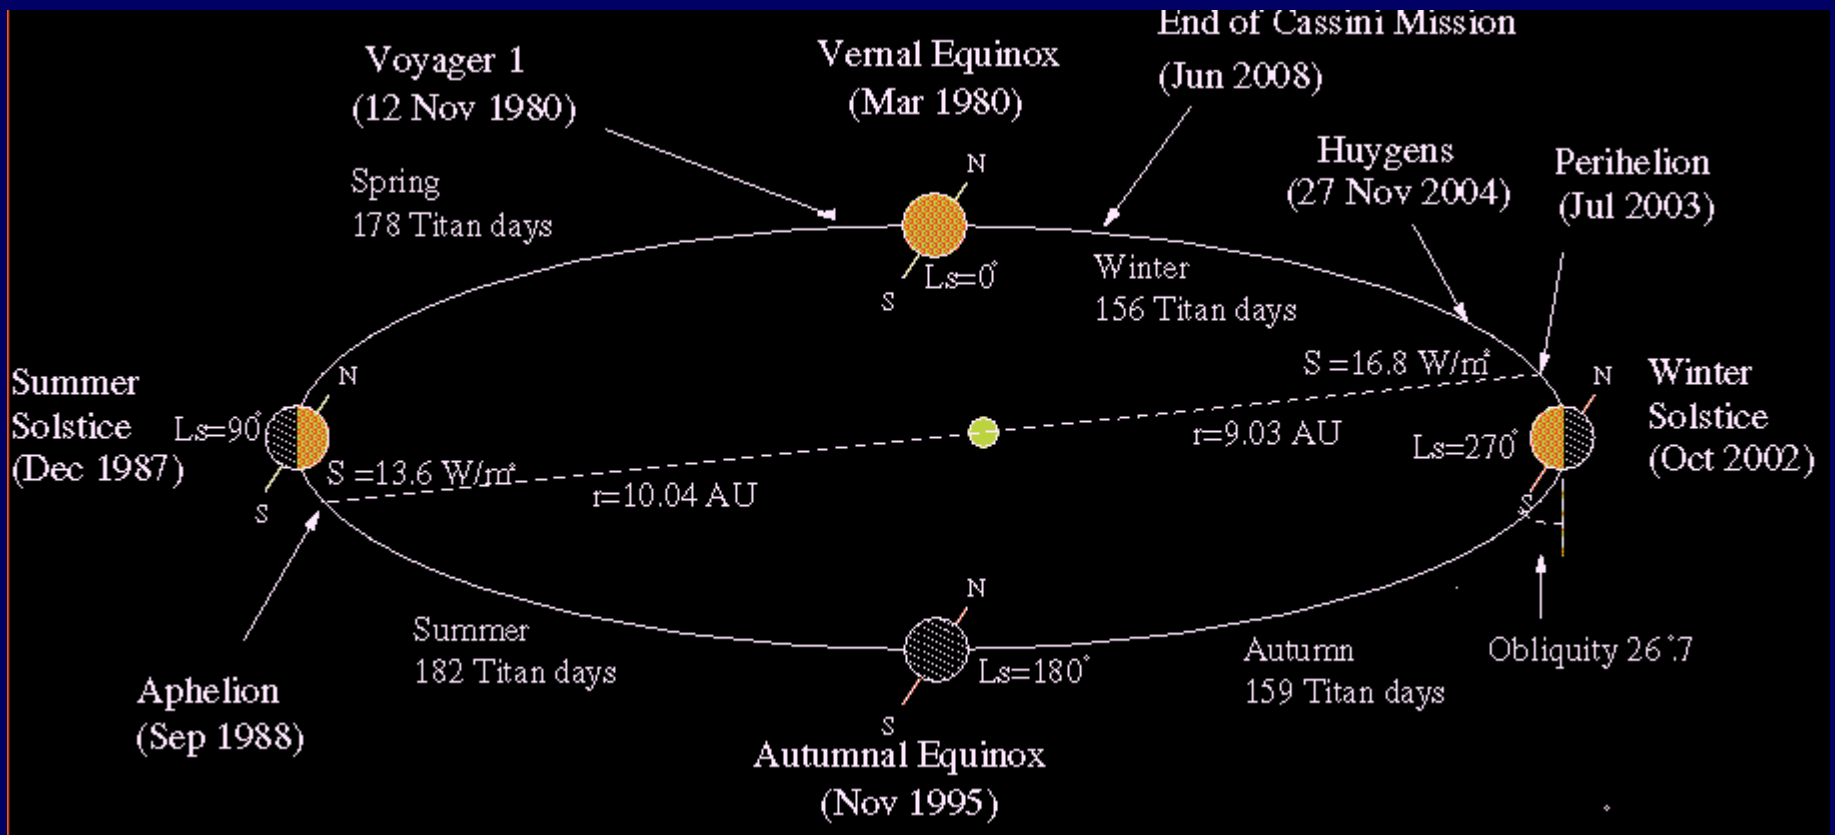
End of Cassini Mission (Jun 2008)

Voyager 1 (12 Nov 1980)

Vernal Equinox (Mar 1980)

Huygens (27 Nov 2004)

Perihelion (Jul 2003)

Spring 178 Titan days

N

S

Ls=0°

Winter 156 Titan days

S =16.8 W/m²

Summer Solstice (Dec 1987)

N

Ls=90°

S =13.6 W/m²

S

r=10.04 AU

r=9.03 AU

N

Ls=270°

S

Winter Solstice (Oct 2002)

Aphelion (Sep 1988)

Summer 182 Titan days

N

Ls=180°

S

Autumn 159 Titan days

Obliquity 26°.7

Autumnal Equinox (Nov 1995)